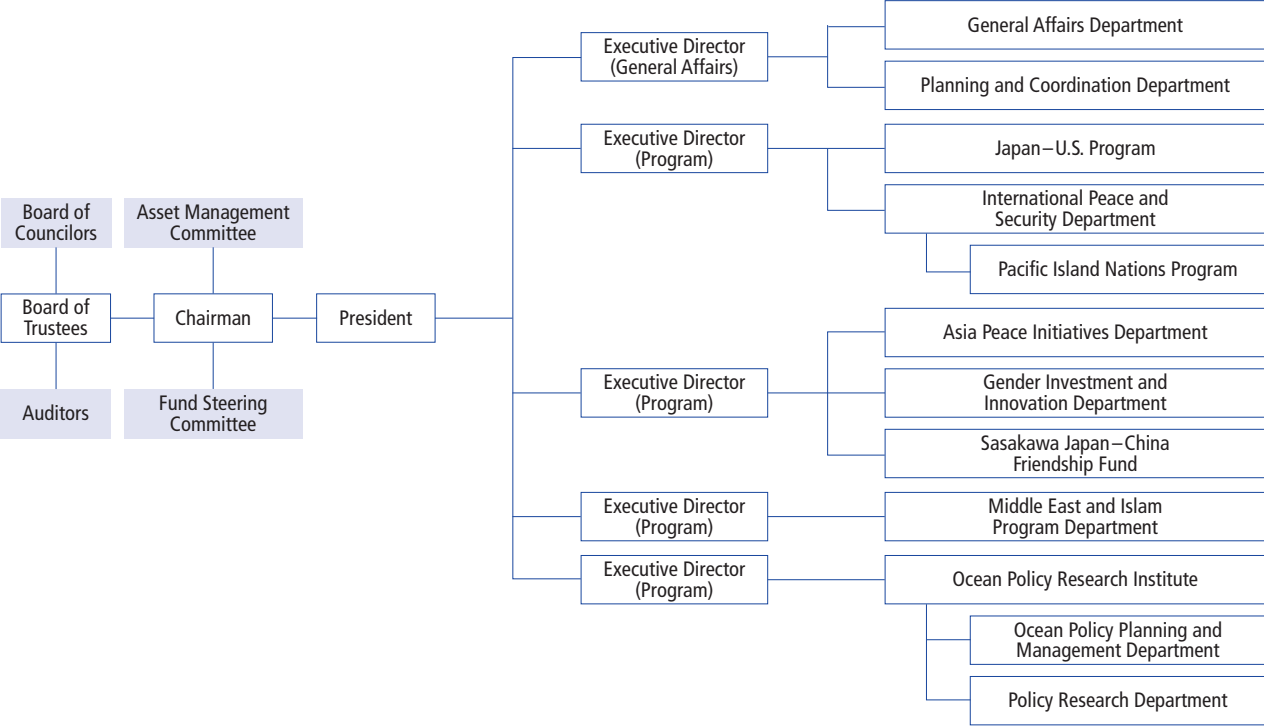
Board of Councilors

Asset Management Committee

Board of Trustees

Chairman

President

Auditors

Fund Steering Committee

Executive Director (General Affairs)

General Affairs Department

Planning and Coordination Department

Executive Director (Program)

Japan–U.S. Program

International Peace and Security Department

Pacific Island Nations Program

Executive Director (Program)

Asia Peace Initiatives Department

Gender Investment and Innovation Department

Sasakawa Japan–China Friendship Fund

Executive Director (Program)

Middle East and Islam Program Department

Executive Director (Program)

Ocean Policy Research Institute

Ocean Policy Planning and Management Department

Policy Research Department